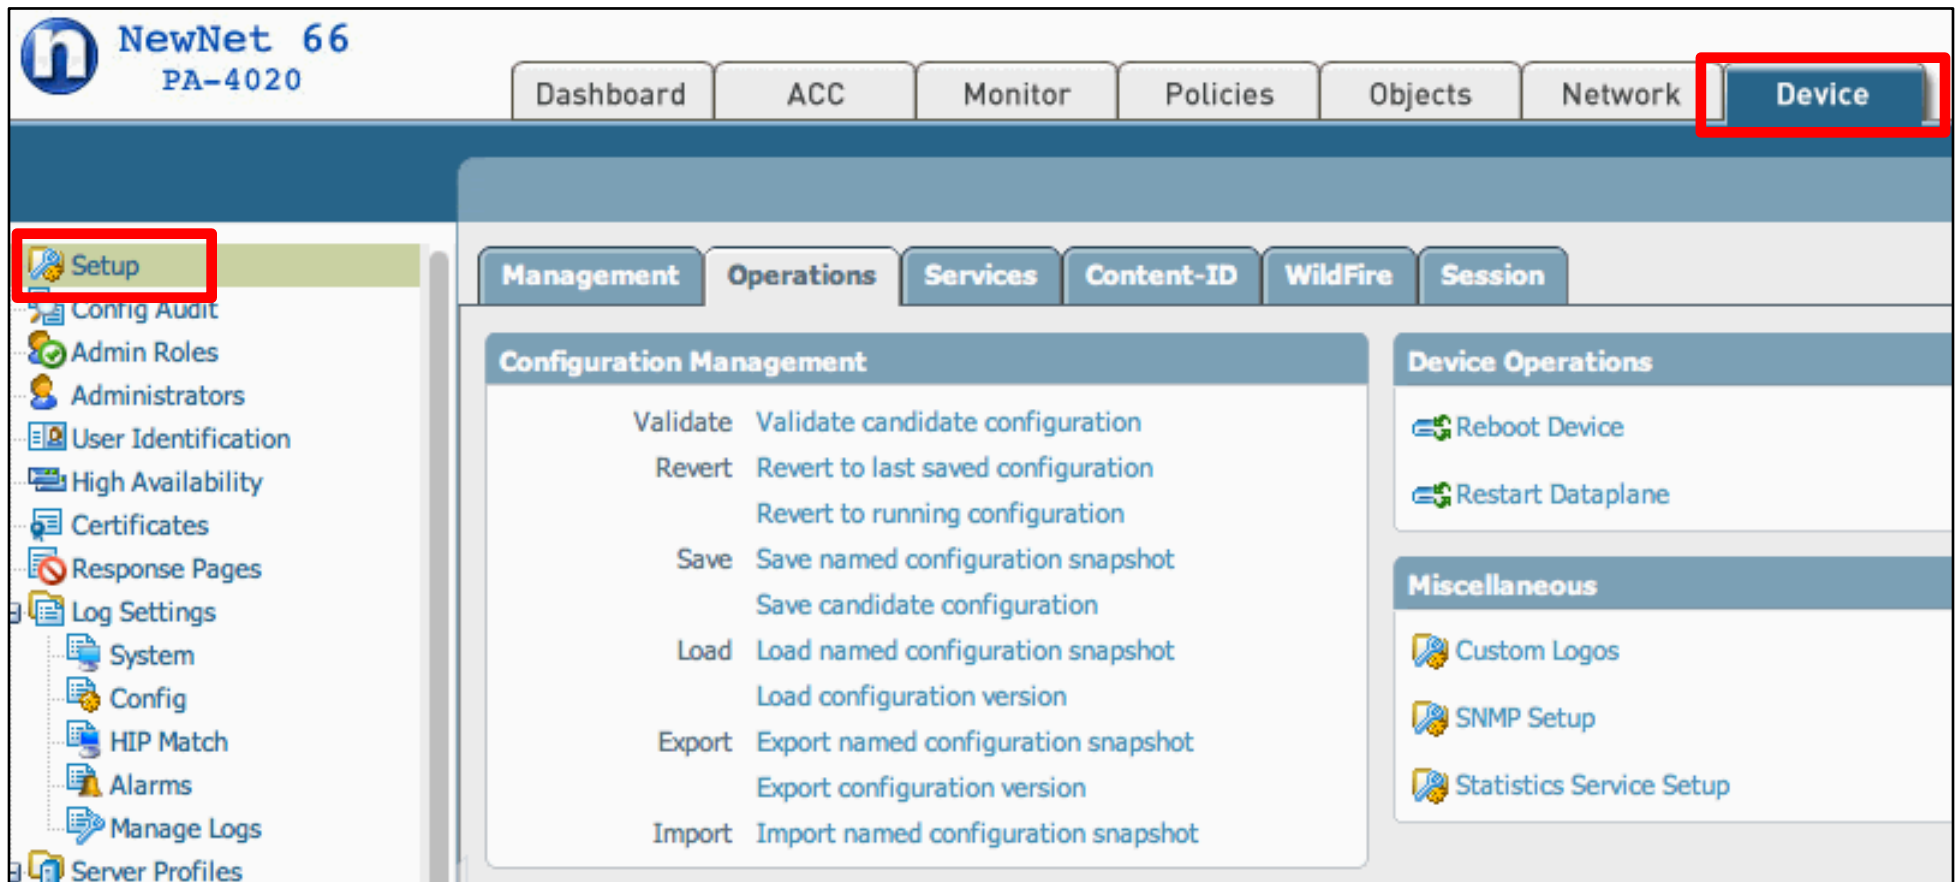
NewNet 66
PA-4020

Dashboard
ACC
Monitor
Policies
Objects
Network
Device

Setup
Config Audit
Admin Roles
Administrators
User Identification
High Availability
Certificates
Response Pages
Log Settings
System
Config
HIP Match
Alarms
Manage Logs
Server Profiles

Management
Operations
Services
Content-ID
WildFire
Session

Configuration Management

| | |
|---|---|
| Validate | Validate candidate configuration |
| Revert | Revert to last saved configuration |
| | Revert to running configuration |
| Save | Save named configuration snapshot |
| | Save candidate configuration |
| Load | Load named configuration snapshot |
| | Load configuration version |
| Export | Export named configuration snapshot |
| | Export configuration version |
| Import | Import named configuration snapshot |

Device Operations

Reboot Device

Restart Dataplane

Miscellaneous

Custom Logos

SNMP Setup

Statistics Service Setup